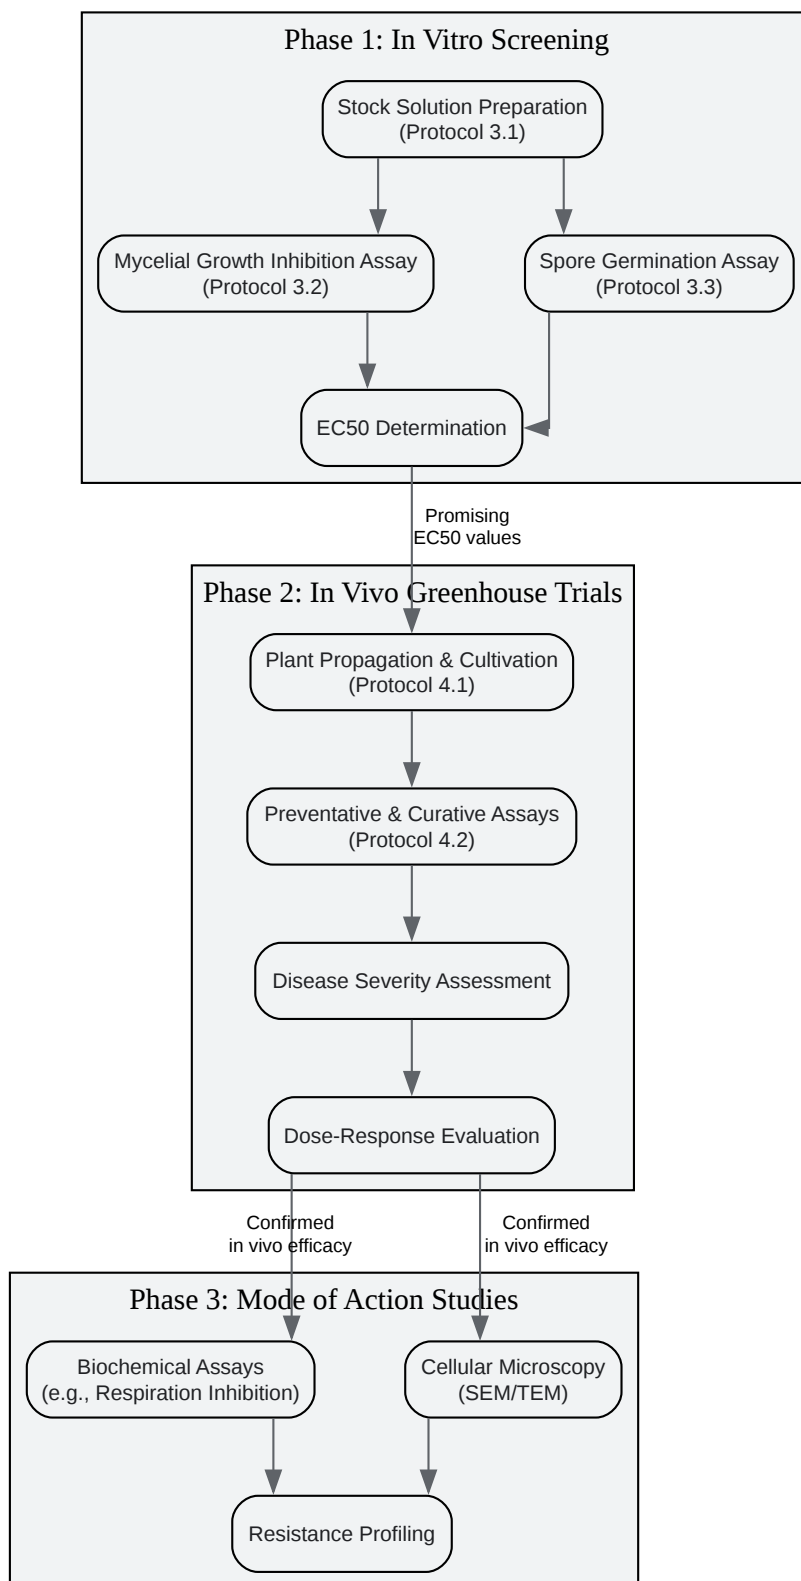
Phase 1: In Vitro Screening

Stock Solution Preparation (Protocol 3.1)

Mycelial Growth Inhibition Assay (Protocol 3.2)

Spore Germination Assay (Protocol 3.3)

EC50 Determination

Promising EC50 values

Phase 2: In Vivo Greenhouse Trials

Plant Propagation & Cultivation (Protocol 4.1)

Preventative & Curative Assays (Protocol 4.2)

Disease Severity Assessment

Dose-Response Evaluation

Confirmed in vivo efficacy

Confirmed in vivo efficacy

Phase 3: Mode of Action Studies

Biochemical Assays (e.g., Respiration Inhibition)

Cellular Microscopy (SEM/TEM)

Resistance Profiling